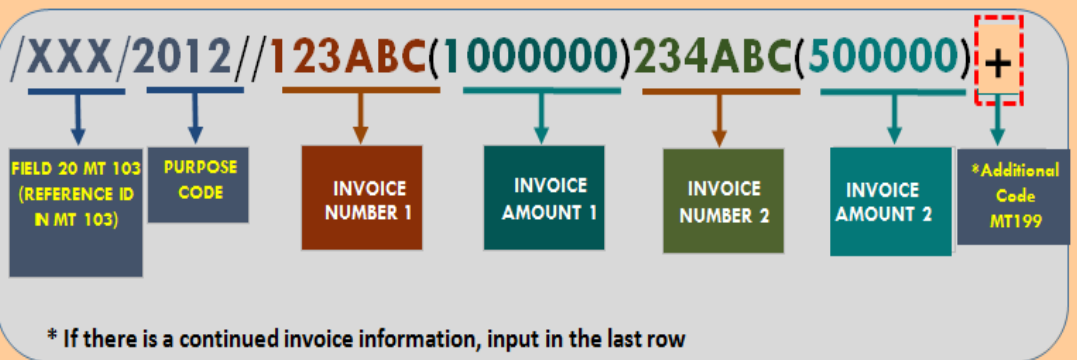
/XXX/2012//123ABC(1000000)234ABC(500000)+

FIELD 20 MT 103 (REFERENCE ID IN MT 103)

PURPOSE CODE

INVOICE NUMBER 1

INVOICE AMOUNT 1

INVOICE NUMBER 2

INVOICE AMOUNT 2

*Additional Code MT199

* If there is a continued invoice information, input in the last row